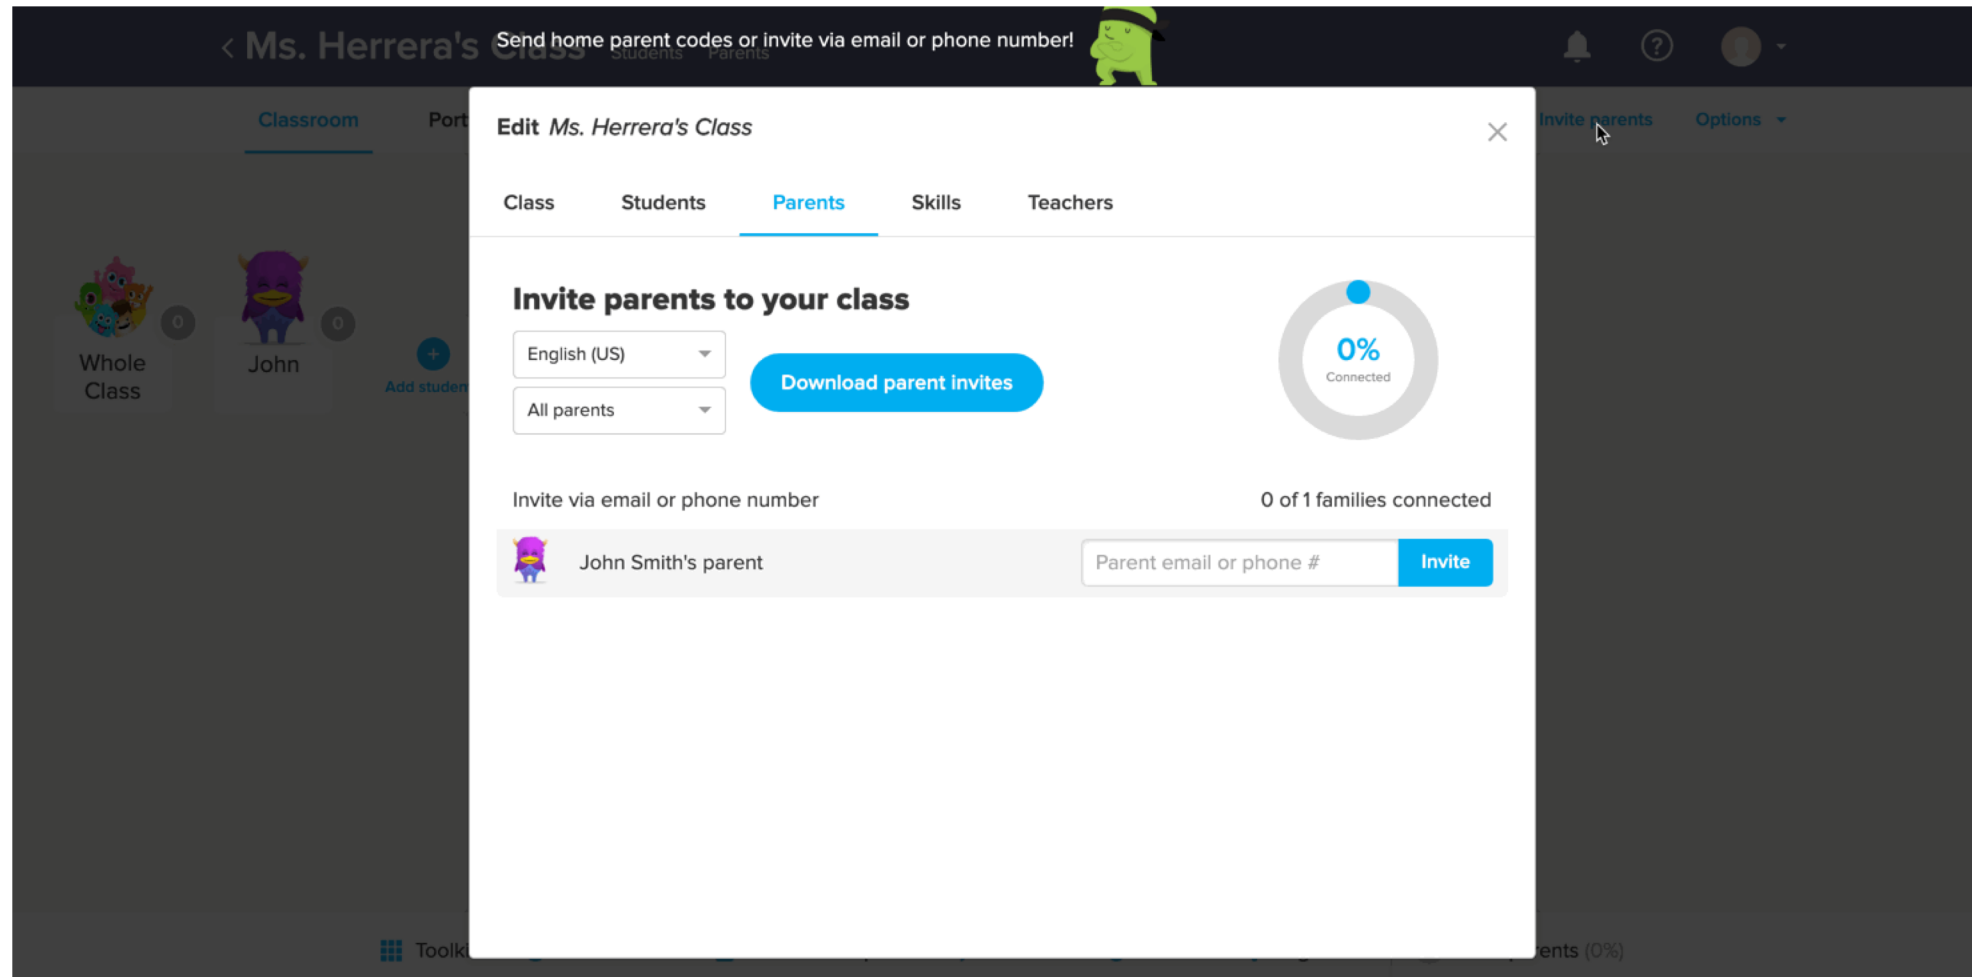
Ms. Herrera's Class

Send home parent codes or invite via email or phone number!

Students Parents

Classroom

Port

Invite parents

Options

Whole Class

0

John

0

Add studen

Edit Ms. Herrera's Class

Class

Students

Parents

Skills

Teachers

Invite parents to your class

English (US)

All parents

Download parent invites

0%
Connected

Invite via email or phone number

0 of 1 families connected

John Smith's parent

Parent email or phone #

Invite

Toolki

ents (0%)